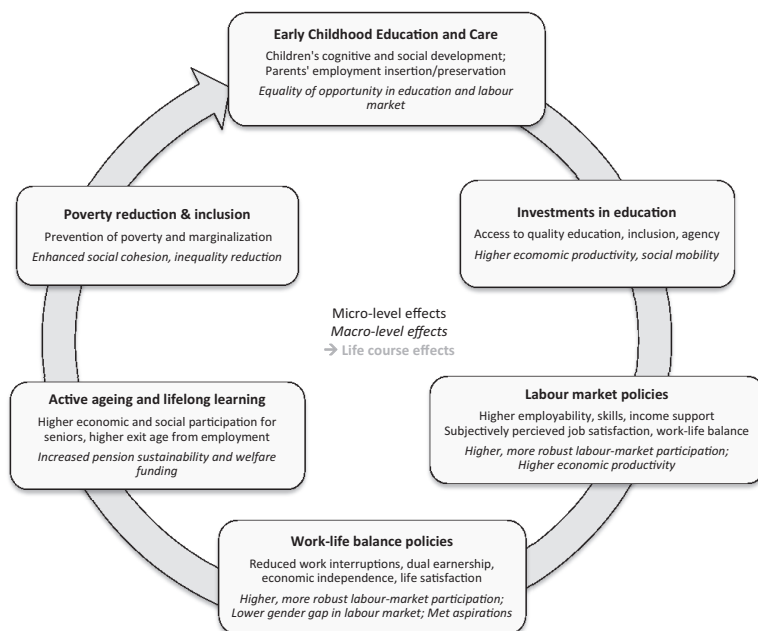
Early Childhood Education and Care
Children's cognitive and social development; Parents' employment insertion/preservation
Equality of opportunity in education and labour market

Investments in education
Access to quality education, inclusion, agency
Higher ecomomic productivity, social mobility

Labour market policies
Higher employability, skills, income support
Subjectively percieved job satisfaction, work-life balance
Higher, more robust labour-market participation; Higher economic productivity

Work-life balance policies
Reduced work interruptions, dual earnership, economic independence, life satisfaction
Higher, more robust labour-market participation; Lower gender gap in labour market; Met aspirations

Active ageing and lifelong learning
Higher economic and social participation for seniors, higher exit age from employment
Increased pension sustainability and welfare funding

Poverty reduction & inclusion
Prevention of poverty and marginalization
Enhanced social cohesion, inequality reduction

Micro-level effects
Macro-level effects
→ Life course effects